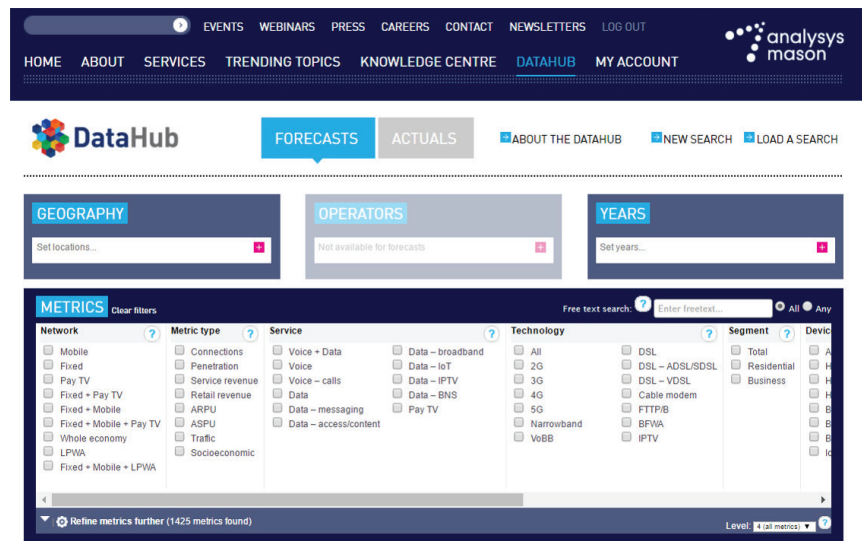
EVENTS WEBINARS PRESS CAREERS CONTACT NEWSLETTERS LOG OUT

analysys mason

HOME ABOUT SERVICES TRENDING TOPICS KNOWLEDGE CENTRE DATAHUB MY ACCOUNT

DataHub

FORECASTS ACTUALS

ABOUT THE DATAHUB NEW SEARCH LOAD A SEARCH

GEOGRAPHY
Set locations...

OPERATORS
Not available for forecasts

YEARS
Set years...

METRICS Clear filters

Free text search: ? Enter freetext... All Any

| Network | Metric type | Service | | Technology | | Segment | Devic |
|---|---|---|---|---|---|---|---|
| Mobile | Connections | Voice + Data | Data – broadband | All | DSL | Total | A |
| Fixed | Penetration | Voice | Data – IoT | 2G | DSL – ADSL/SDSL | Residential | H |
| Pay TV | Service revenue | Voice – calls | Data – IPTV | 3G | DSL – VDSL | Business | H |
| Fixed + Pay TV | Retail revenue | Data | Data – BNS | 4G | Cable modem | | H |
| Fixed + Mobile | ARPU | Data – messaging | Pay TV | 5G | FTTP/B | | B |
| Fixed + Mobile + Pay TV | ASPU | Data – access/content | | Narrowband | BFWA | | B |
| Whole economy | Trafic | | | VoBB | IPTV | | B |
| LPWA | Socioeconomic | | | | | | Io |
| Fixed + Mobile + LPWA | | | | | | | |

Refine metrics further (1425 metrics found)

Level: 4 (all metrics)